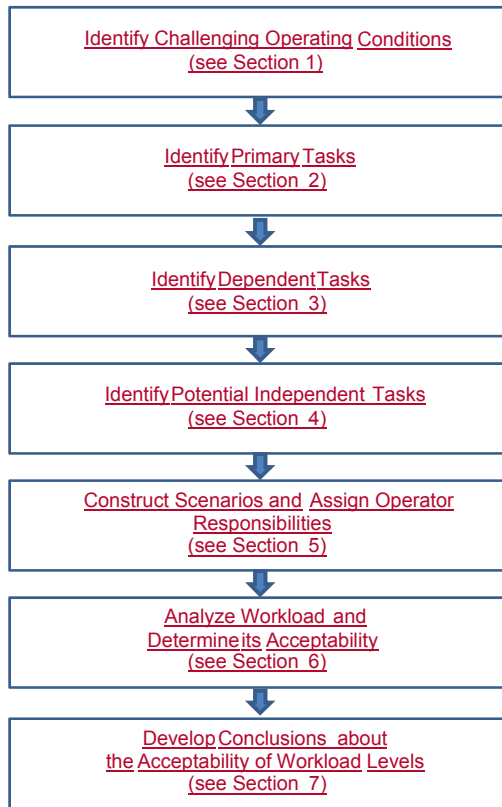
Identify Challenging Operating Conditions
(see Section 1)

Identify Primary Tasks
(see Section 2)

Identify Dependent Tasks
(see Section 3)

Identify Potential Independent Tasks
(see Section 4)

Construct Scenarios and Assign Operator Responsibilities
(see Section 5)

Analyze Workload and Determine its Acceptability
(see Section 6)

Develop Conclusions about the Acceptability of Workload Levels
(see Section 7)